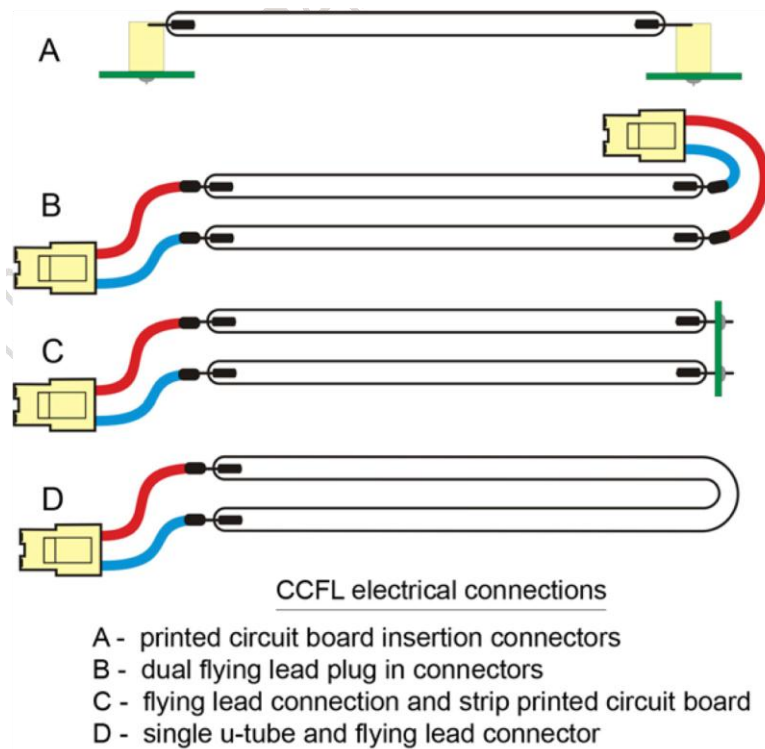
A

B

C

D

CCFL electrical connections

A - printed circuit board insertion connectors
B - dual flying lead plug in connectors
C - flying lead connection and strip printed circuit board
D - single u-tube and flying lead connector